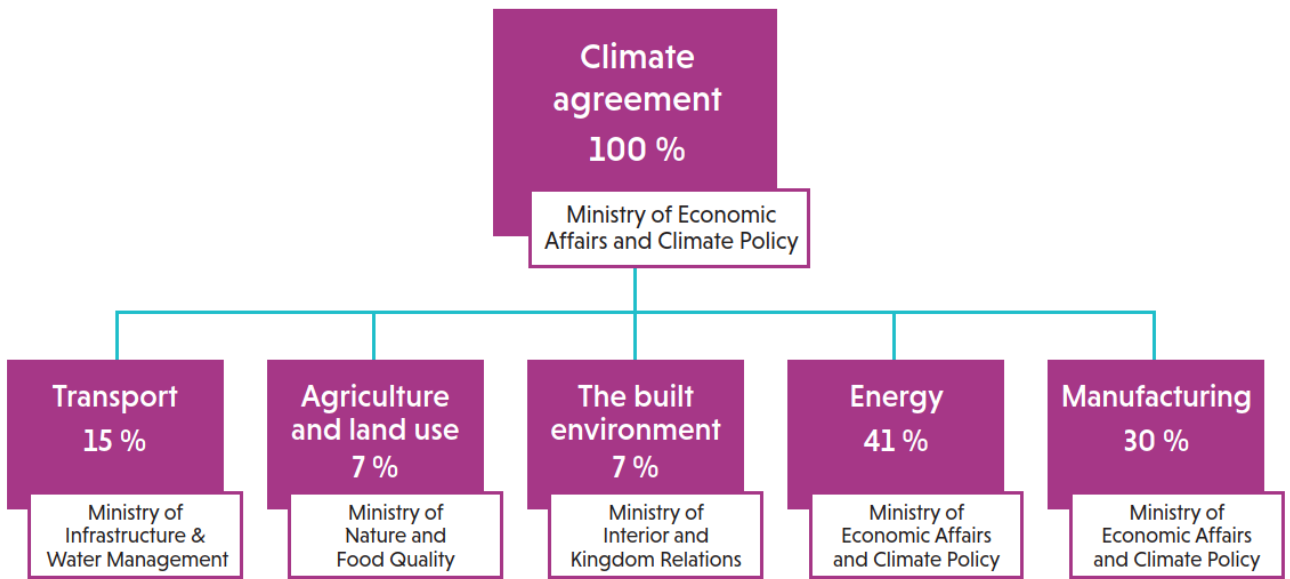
Climate agreement
100 %

Ministry of Economic Affairs and Climate Policy

Transport
15 %

Ministry of Infrastructure & Water Management

Agriculture and land use
7 %

Ministry of Nature and Food Quality

The built environment
7 %

Ministry of Interior and Kingdom Relations

Energy
41 %

Ministry of Economic Affairs and Climate Policy

Manufacturing
30 %

Ministry of Economic Affairs and Climate Policy